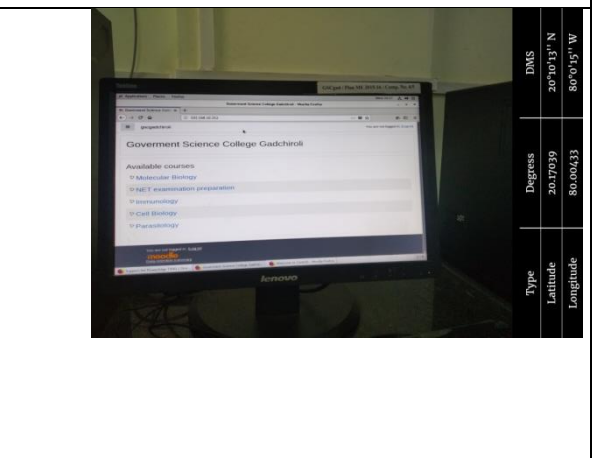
Goverment Science College Gadchiroli

Available courses

Molecular Biology

NET examination preparation

Immunology

Cell Biology

Parasitology

moodle

lenovo

| Type | Degress | DMS |
|---|---|---|
| Latitude | 20.17039 | 20°10'13'' N |
| Longitude | 80.00433 | 80°0'15'' W |